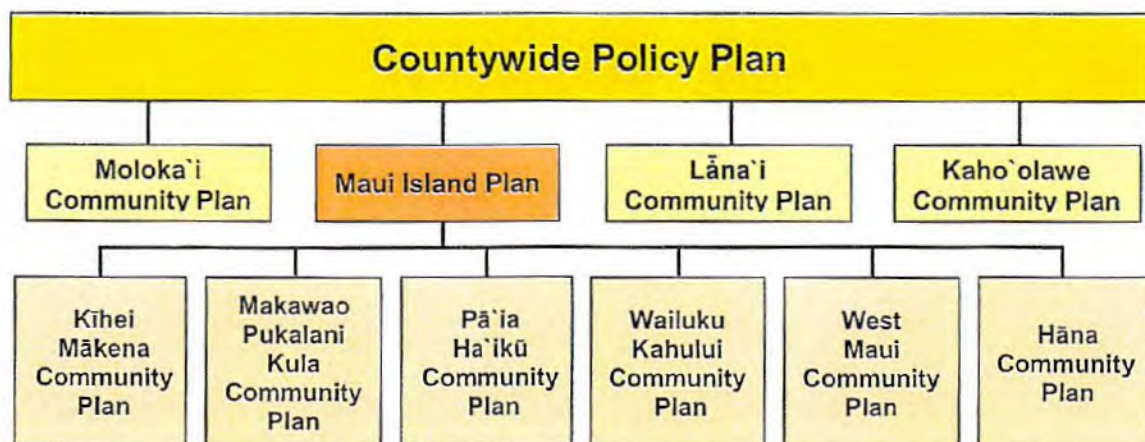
Countywide Policy Plan

Moloka`i Community Plan

Maui Island Plan

Lāna`i Community Plan

Kaho`olawe Community Plan

Kīhei Mākena Community Plan

Makawao Pukalani Kula Community Plan

Pā`ia Ha`ikū Community Plan

Wailuku Kahului Community Plan

West Maui Community Plan

Hāna Community Plan